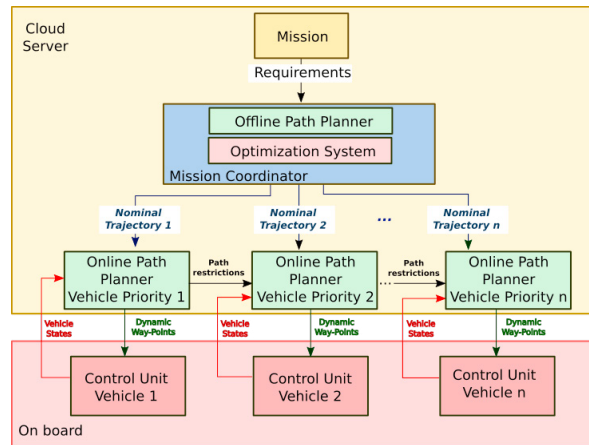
Cloud Server

Mission

Requirements

Offline Path Planner

Optimization System

Mission Coordinator

Nominal Trajectory 1

Nominal Trajectory 2

...

Nominal Trajectory n

Online Path Planner Vehicle Priority 1

Path restrictions

Online Path Planner Vehicle Priority 2

Path restrictions

Online Path Planner Vehicle Priority n

Vehicle States

Dynamic Way-Points

Vehicle States

Dynamic Way-Points

Vehicle States

Dynamic Way-Points

Control Unit Vehicle 1

Control Unit Vehicle 2

Control Unit Vehicle n

On board